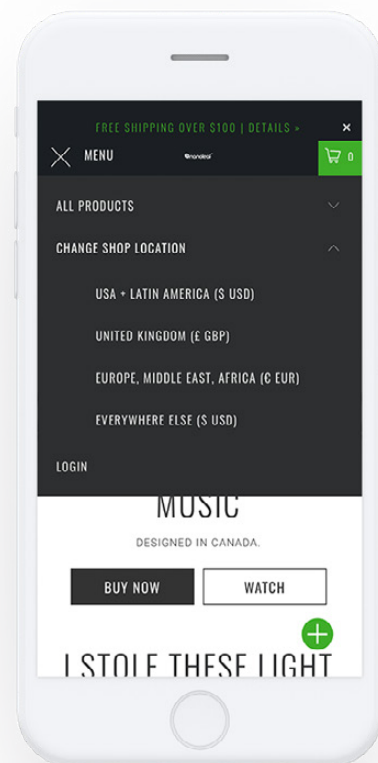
FREE SHIPPING OVER $100 | DETAILS >
×
MENU
monstral
0
ALL PRODUCTS
CHANGE SHOP LOCATION
USA + LATIN AMERICA ($ USD)
UNITED KINGDOM (£ GBP)
EUROPE, MIDDLE EAST, AFRICA (€ EUR)
EVERYWHERE ELSE ($ USD)
LOGIN
MUSIC
DESIGNED IN CANADA.
BUY NOW
WATCH
+
I STOLE THESE LIGHT